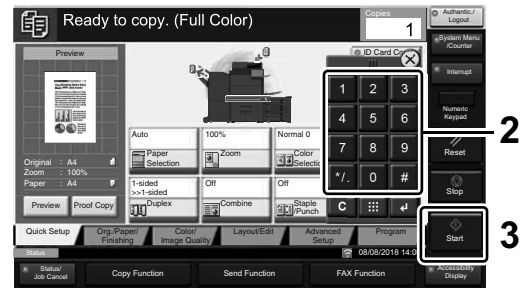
Ready to copy. (Full Color)

Copies
1

Authentic./Logout

System Menu/Counter

Interrupt

Numeric Keypad

Reset

Stop

Start

Preview

ID Card Co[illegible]

Original : A4
Zoom : 100%
Paper : A4

Preview

Proof Copy

Auto
Paper Selection

100%
Zoom

Normal 0
Color Selectio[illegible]

1-sided >>1-sided
Duplex

Off
Combine

Off
Staple /Punch

1 2 3
4 5 6
7 8 9
*/. 0 #
C

2

3

Quick Setup

Org./Paper/ Finishing

Color/ Image Quality

Layout/Edit

Advanced Setup

Program

Status

08/08/2018 14:0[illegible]

Status/ Job Cancel

Copy Function

Send Function

FAX Function

Accessibility Display